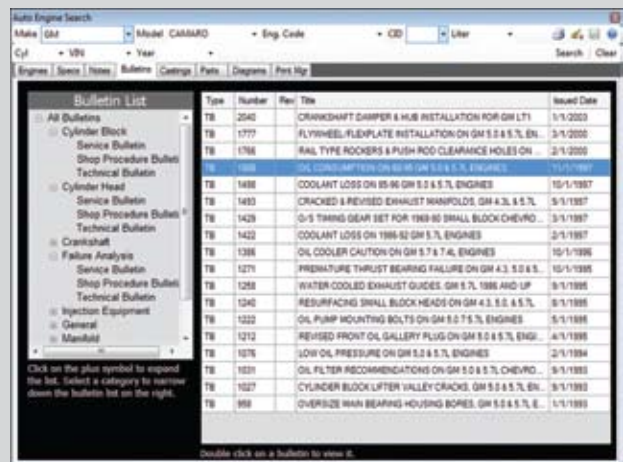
Auto Engine Search

Make GM • Model CAMARO • Eng. Code • CID • Liter •

Cyl • VIN • Year •

Search Clear

Engines | Specs | Notes | Bulletins | Castings | Parts | Diagrams | Print Mgr

Bulletin List

All Bulletins
Cylinder Block
Service Bulletin
Shop Procedure Bulleti
Technical Bulletin
Cylinder Head
Service Bulletin
Shop Procedure Bulleti
Technical Bulletin
Crankshaft
Failure Analysis
Service Bulletin
Shop Procedure Bulleti
Technical Bulletin
Injection Equipment
General
Manifold

Click on the plus symbol to expand the list. Select a category to narrow down the bulletin list on the right.

| Type | Number | Rev | Title | Issued Date |
|---|---|---|---|---|
| TB | 2040 | | CRANKSHAFT DAMPER & HUB INSTALLATION FOR GM LT1 | 1/1/2003 |
| TB | 1777 | | FLYWHEEL/FLEXPLATE INSTALLATION ON GM 5.0 & 5.7L EN... | 3/1/2000 |
| TB | 1766 | | RAIL TYPE ROCKERS & PUSH ROD CLEARANCE HOLES ON ... | 2/1/2000 |
| TB | 1508 | | OIL CONSUMPTION ON 92-95 GM 5.0 & 5.7L ENGINES | 11/1/1997 |
| TB | 1498 | | COOLANT LOSS ON 85-96 GM 5.0 & 5.7L ENGINES | 10/1/1997 |
| TB | 1493 | | CRACKED & REVISED EXHAUST MANIFOLDS, GM 4.3L & 5.7L | 5/1/1997 |
| TB | 1429 | | G/S TIMING GEAR SET FOR 1969-90 SMALL BLOCK CHEVRO... | 3/1/1997 |
| TB | 1422 | | COOLANT LOSS ON 1986-92 GM 5.7L ENGINES | 2/1/1997 |
| TB | 1386 | | OIL COOLER CAUTION ON GM 5.7 & 7.4L ENGINES | 10/1/1996 |
| TB | 1271 | | PREMATURE THRUST BEARING FAILURE ON GM 4.3, 5.0 & 5... | 10/1/1995 |
| TB | 1258 | | WATER COOLED EXHAUST GUIDES, GM 5.7L 1986 AND UP | 9/1/1995 |
| TB | 1240 | | RESURFACING SMALL BLOCK HEADS ON GM 4.3, 5.0, & 5.7L | 8/1/1995 |
| TB | 1222 | | OIL PUMP MOUNTING BOLTS ON GM 5.0 7 5.7L ENGINES | 5/1/1995 |
| TB | 1212 | | REVISED FRONT OIL GALLERY PLUG ON GM 5.0 & 5.7L ENGI... | 4/1/1995 |
| TB | 1076 | | LOW OIL PRESSURE ON GM 5.0 & 5.7L ENGINES | 2/1/1994 |
| TB | 1031 | | OIL FILTER RECOMMENDATIONS ON GM 5.0 & 5.7L CHEVRO... | 9/1/1993 |
| TB | 1027 | | CYLINDER BLOCK LIFTER VALLEY CRACKS, GM 5.0 & 5.7L EN... | 9/1/1993 |
| TB | 958 | | OVERSIZE MAIN BEARING HOUSING BORES, GM 5.0 & 5.7L E... | 1/1/1993 |

Double click on a bulletin to view it.